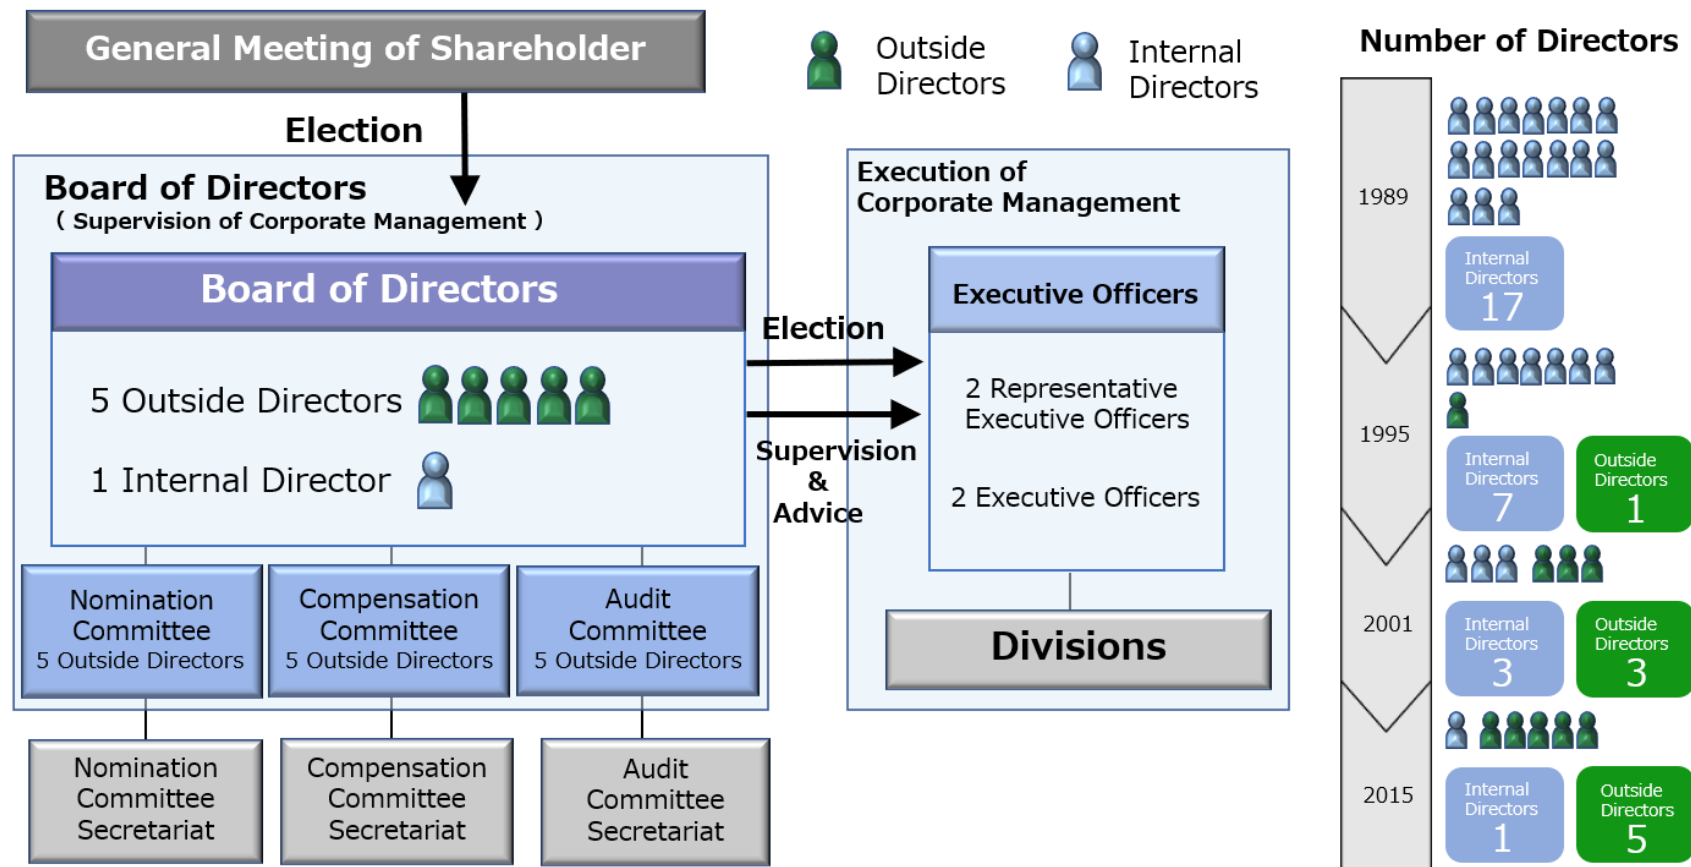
General Meeting of Shareholder

Election

Outside Directors

Internal Directors

Number of Directors

Board of Directors
( Supervision of Corporate Management )

Board of Directors

5 Outside Directors

1 Internal Director

Election

Supervision & Advice

Execution of Corporate Management

Executive Officers

2 Representative Executive Officers

2 Executive Officers

Divisions

Nomination Committee
5 Outside Directors

Compensation Committee
5 Outside Directors

Audit Committee
5 Outside Directors

Nomination Committee Secretariat

Compensation Committee Secretariat

Audit Committee Secretariat

1989
Internal Directors 17

1995
Internal Directors 7
Outside Directors 1

2001
Internal Directors 3
Outside Directors 3

2015
Internal Directors 1
Outside Directors 5